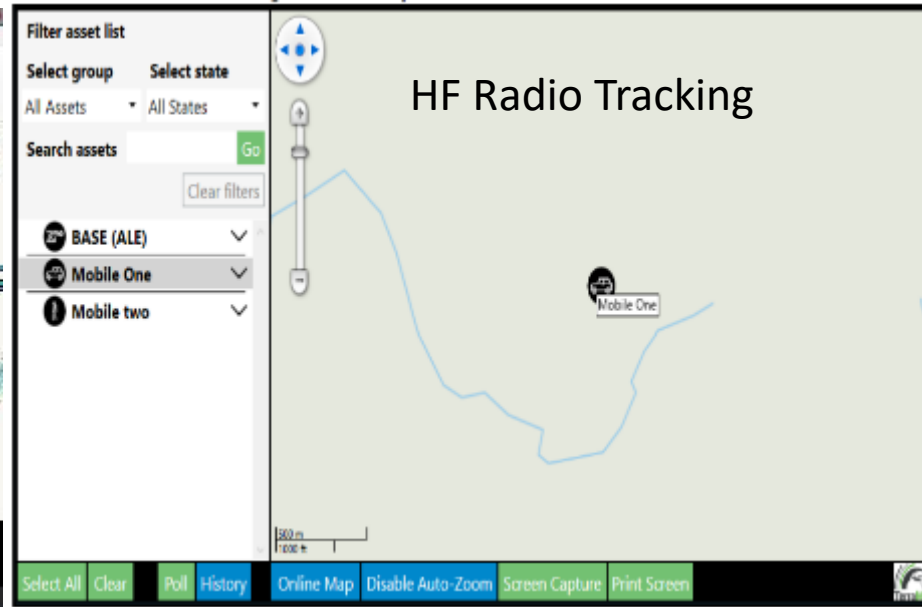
Filter asset list

Select group
All Assets

Select state
All States

Search assets
Go

Clear filters

BASE (ALE)

Mobile One

Mobile two

HF Radio Tracking

Mobile One

500 m
1000 ft

Select All
Clear
Poll
History
Online Map
Disable Auto-Zoom
Screen Capture
Print Screen